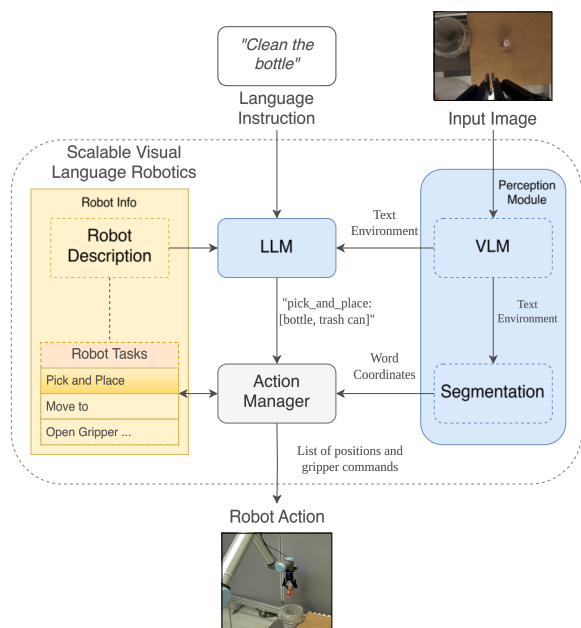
"Clean the bottle"

Language Instruction

Input Image

Scalable Visual Language Robotics

Robot Info

Robot Description

Robot Tasks

Pick and Place

Move to

Open Gripper ...

LLM

Text Environment

Perception Module

VLM

Text Environment

"pick_and_place: [bottle, trash can]"

Word Coordinates

Action Manager

Segmentation

List of positions and gripper commands

Robot Action